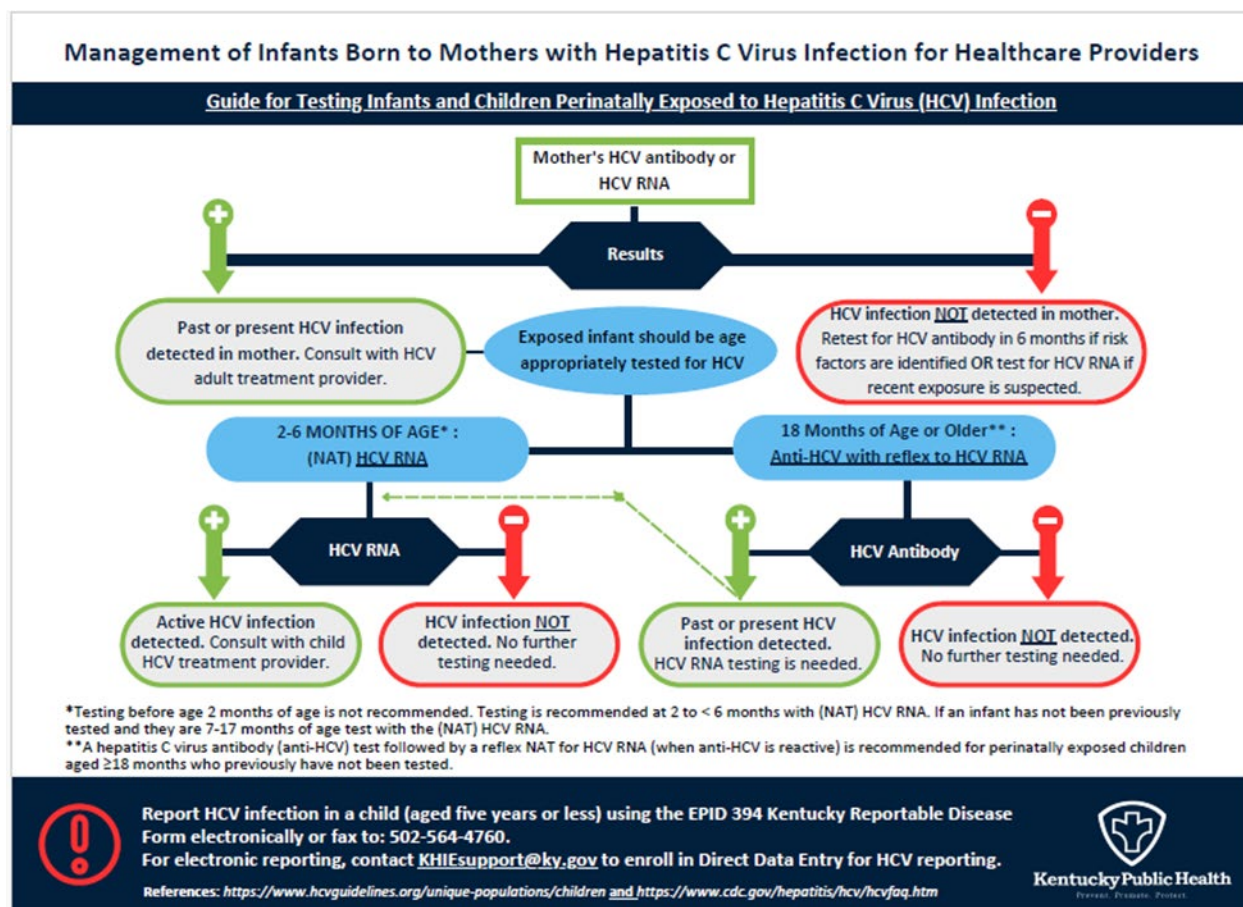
Management of Infants Born to Mothers with Hepatitis C Virus Infection for Healthcare Providers

Guide for Testing Infants and Children Perinatally Exposed to Hepatitis C Virus (HCV) Infection

Mother's HCV antibody or HCV RNA

Results

Past or present HCV infection detected in mother. Consult with HCV adult treatment provider.

Exposed infant should be age appropriately tested for HCV

HCV infection NOT detected in mother. Retest for HCV antibody in 6 months if risk factors are identified OR test for HCV RNA if recent exposure is suspected.

2-6 MONTHS OF AGE* : (NAT) HCV RNA

18 Months of Age or Older** : Anti-HCV with reflex to HCV RNA

HCV RNA

HCV Antibody

Active HCV infection detected. Consult with child HCV treatment provider.

HCV infection NOT detected. No further testing needed.

Past or present HCV infection detected. HCV RNA testing is needed.

HCV infection NOT detected. No further testing needed.

*Testing before age 2 months of age is not recommended. Testing is recommended at 2 to < 6 months with (NAT) HCV RNA. If an infant has not been previously tested and they are 7-17 months of age test with the (NAT) HCV RNA.
**A hepatitis C virus antibody (anti-HCV) test followed by a reflex NAT for HCV RNA (when anti-HCV is reactive) is recommended for perinatally exposed children aged ≥18 months who previously have not been tested.

Report HCV infection in a child (aged five years or less) using the EPID 394 Kentucky Reportable Disease Form electronically or fax to: 502-564-4760.
For electronic reporting, contact KHIEsupport@ky.gov to enroll in Direct Data Entry for HCV reporting.

References: https://www.hcvguidelines.org/unique-populations/children and https://www.cdc.gov/hepatitis/hcv/hcvfaq.htm

Kentucky Public Health
Prevent. Promote. Protect.